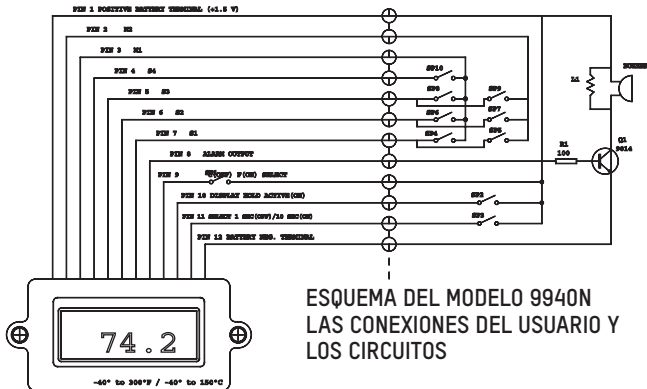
PIN 1 POSITIVE BATTERY TERMINAL (+1.5 V)
PIN 2 M2
PIN 3 M1
PIN 4 S4
PIN 5 S3
PIN 6 S2
PIN 7 S1
PIN 8 ALARM OUTPUT
PIN 9 °C(OFF) F(ON) SELECT
PIN 10 DISPLAY HOLD ACTIVE(ON)
PIN 11 SELECT 1 SEC(OFF)/10 SEC(ON)
PIN 12 BATTERY NEG. TERMINAL

SP10
SP8
SP9
SP6
SP7
SP4
SP5
SP2
SP3
L1
BUZZER
R1
100
Q1
9014

74.2
-40° to 300°F / -40° to 150°C

ESQUEMA DEL MODELO 9940N
LAS CONEXIONES DEL USUARIO Y
LOS CIRCUITOS